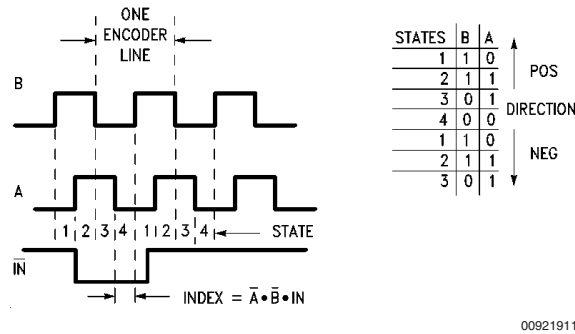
ONE ENCODER LINE

B

A

1 2 3 4 1 2 3 4 STATE

$\overline{IN}$

INDEX = $\overline{A} \cdot \overline{B} \cdot IN$

| STATES | B | A |
|---|---|---|
| 1 | 1 | 0 |
| 2 | 1 | 1 |
| 3 | 0 | 1 |
| 4 | 0 | 0 |
| 1 | 1 | 0 |
| 2 | 1 | 1 |
| 3 | 0 | 1 |

POS

DIRECTION

NEG

00921911